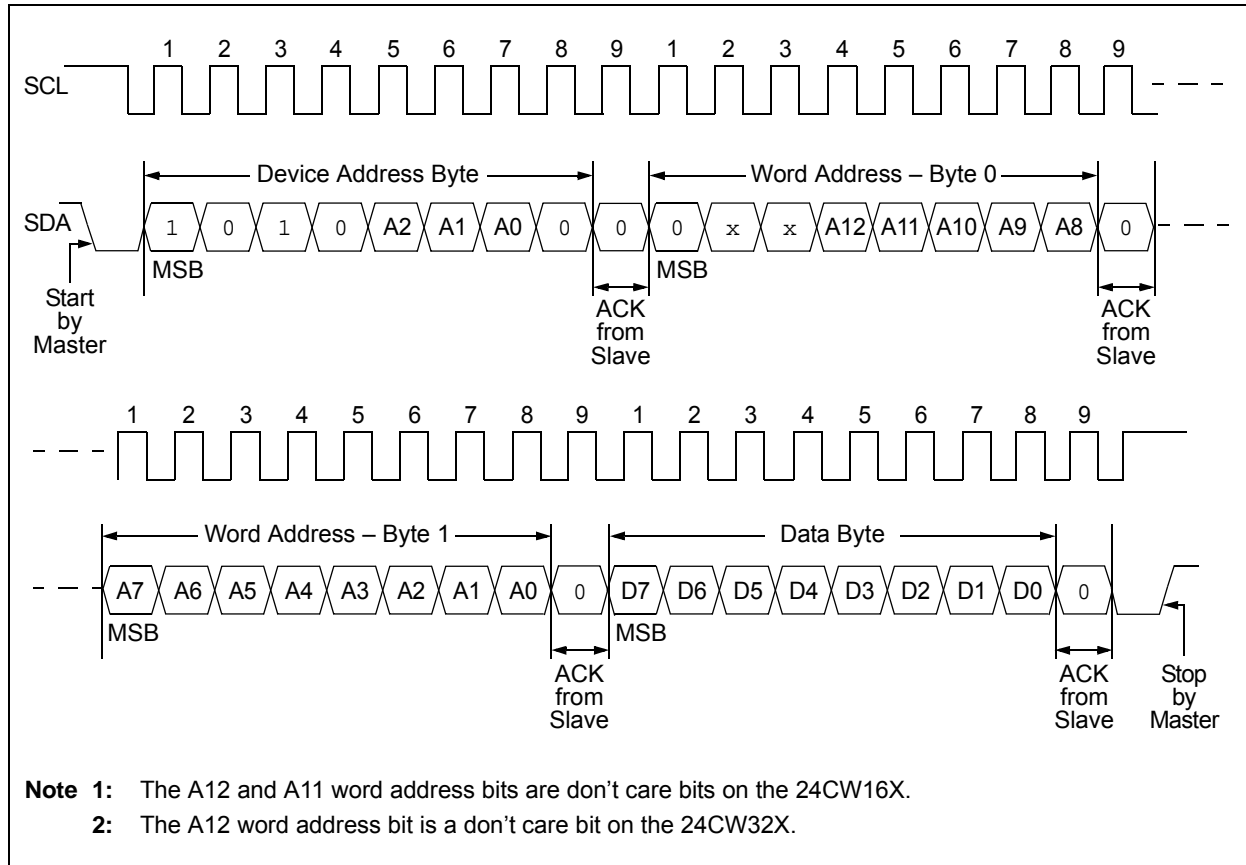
1 2 3 4 5 6 7 8 9 1 2 3 4 5 6 7 8 9

SCL

Device Address Byte

Word Address – Byte 0

SDA

1 0 1 0 A2 A1 A0 0 0 0 x x A12 A11 A10 A9 A8 0

MSB

MSB

Start by Master

ACK from Slave

ACK from Slave

1 2 3 4 5 6 7 8 9 1 2 3 4 5 6 7 8 9

Word Address – Byte 1

Data Byte

A7 A6 A5 A4 A3 A2 A1 A0 0 D7 D6 D5 D4 D3 D2 D1 D0 0

MSB

MSB

ACK from Slave

ACK from Slave

Stop by Master

**Note 1:** The A12 and A11 word address bits are don't care bits on the 24CW16X.

**2:** The A12 word address bit is a don't care bit on the 24CW32X.